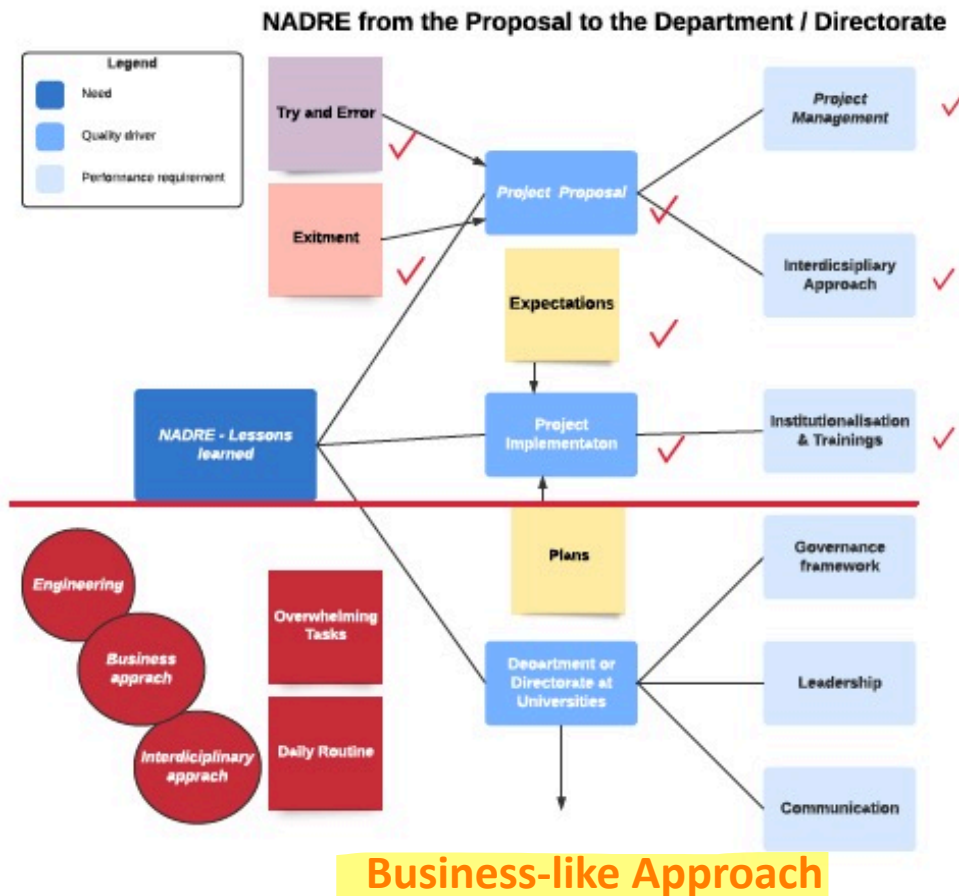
NADRE from the Proposal to the Department / Directorate

Legend
Need
Quality driver
Performance requirement

Try and Error

Exitment

Project Proposal

Expectations

Project Management

Interdicsipliary Approach

NADRE - Lessons learned

Project Implementaton

Institutionalisation & Trainings

Plans

Governance framework

Engineering

Business apprach

Interdiciplinary apprach

Overwhelming Tasks

Daily Routine

Deartment or Directorate at Universities

Leadership

Communication

Business-like Approach